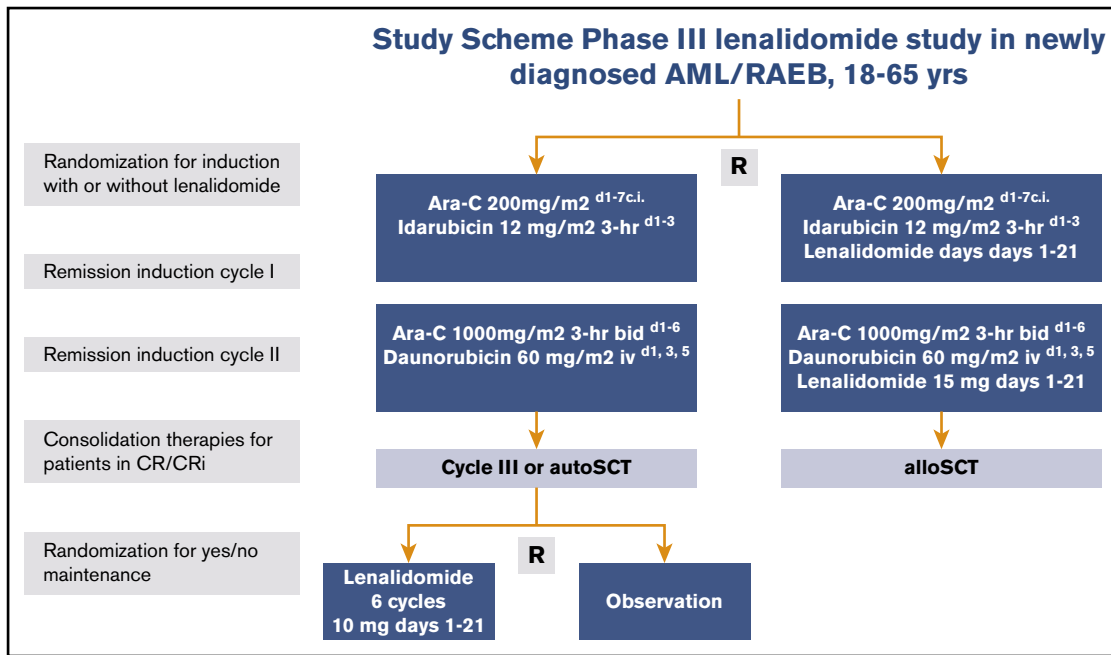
Study Scheme Phase III lenalidomide study in newly diagnosed AML/RAEB, 18-65 yrs

Randomization for induction with or without lenalidomide

R

Ara-C 200mg/m2 $^{d1-7c.i.}$
Idarubicin 12 mg/m2 3-hr $^{d1-3}$

Ara-C 200mg/m2 $^{d1-7c.i.}$
Idarubicin 12 mg/m2 3-hr $^{d1-3}$
Lenalidomide days days 1-21

Remission induction cycle I

Remission induction cycle II

Ara-C 1000mg/m2 3-hr bid $^{d1-6}$
Daunorubicin 60 mg/m2 iv $^{d1, 3, 5}$

Ara-C 1000mg/m2 3-hr bid $^{d1-6}$
Daunorubicin 60 mg/m2 iv $^{d1, 3, 5}$
Lenalidomide 15 mg days 1-21

Consolidation therapies for patients in CR/CRi

Cycle III or autoSCT

alloSCT

Randomization for yes/no maintenance

R

Lenalidomide
6 cycles
10 mg days 1-21

Observation